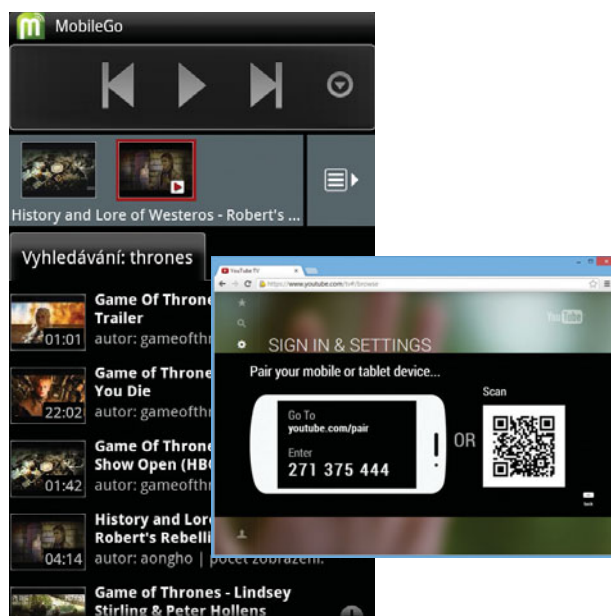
MobileGo

History and Lore of Westeros - Robert's ...

Vyhledávání: thrones

01:01 Game Of Throne Trailer autor: gameofthr

22:02 Game Of Throne You Die autor: gameofthr

01:42 Game Of Throne Show Open (HB autor: gameofthr

04:14 History and Lor Robert's Rebelli autor: aongho | počet zobrazení:

Game of Thrones - Lindsey Stirling & Peter Hollens

YouTube TV

https://www.youtube.com/tv#/browse

YouTube

SIGN IN & SETTINGS

Pair your mobile or tablet device...

Go To youtube.com/pair

Enter 271 375 444

OR

Scan